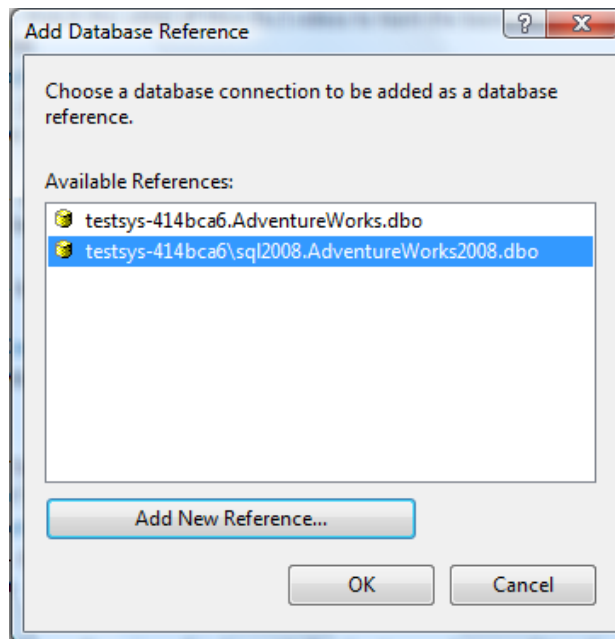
Add Database Reference

?

X

Choose a database connection to be added as a database reference.

Available References:

testsys-414bca6.AdventureWorks.dbo

testsys-414bca6\sql2008.AdventureWorks2008.dbo

Add New Reference...

OK

Cancel